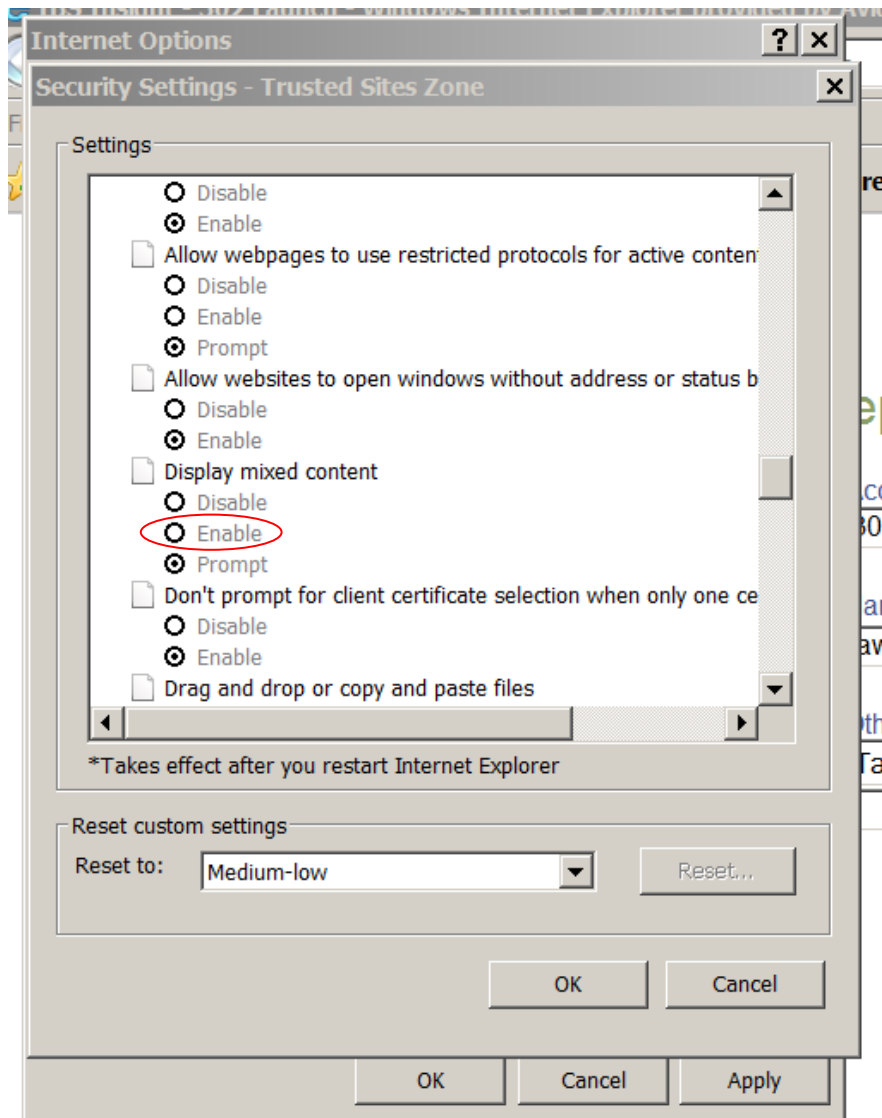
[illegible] - Windows Internet Explorer provided by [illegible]

Internet Options

?

Security Settings - Trusted Sites Zone

Settings

Disable
Enable
Allow webpages to use restricted protocols for active conten
Disable
Enable
Prompt
Allow websites to open windows without address or status b
Disable
Enable
Display mixed content
Disable
Enable
Prompt
Don't prompt for client certificate selection when only one ce
Disable
Enable
Drag and drop or copy and paste files

*Takes effect after you restart Internet Explorer

Reset custom settings
Reset to: Medium-low
Reset...

OK
Cancel

OK
Cancel
Apply